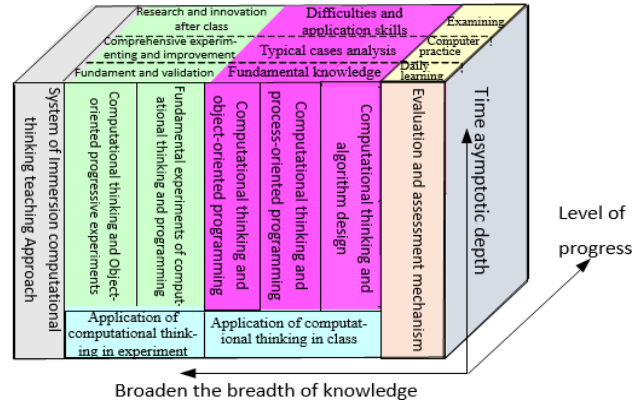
Research and innovation after class

Comprehensive experimenting and improvement

Fundament and validation

Difficulties and application skills

Typical cases analysis

Fundamental knowledge

Examining

Computer practice

Daily learning

System of Immersion computational thinking teaching Approach

Computational thinking and Object-oriented progressive experiments

Fundamental experiments of computational thinking and programming

Computational thinking and object-oriented programming

Computational thinking and process-oriented programming

Computational thinking and algorithm design

Evaluation and assessment mechanism

Time asymptotic depth

Application of computational thinking in experiment

Application of computational thinking in class

Level of progress

Broaden the breadth of knowledge